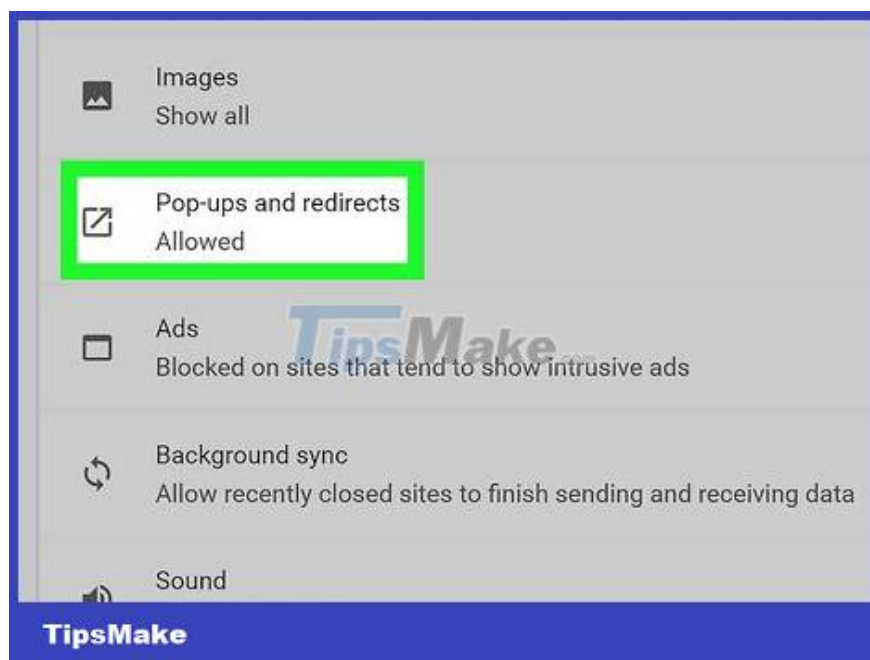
Images
Show all

Pop-ups and redirects
Allowed

Ads
Blocked on sites that tend to show intrusive ads

TipsMake

Background sync
Allow recently closed sites to finish sending and receiving data

Sound

TipsMake